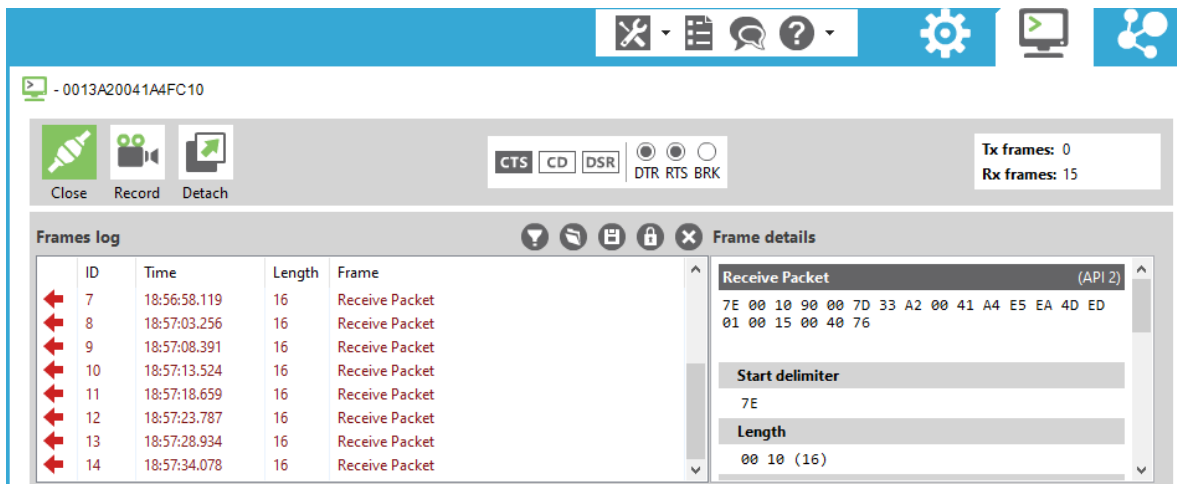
- 0013A20041A4FC10

Close Record Detach

CTS CD DSR DTR RTS BRK

Tx frames: 0
Rx frames: 15

Frames log

Frame details

| | ID | Time | Length | Frame |
|---|---|---|---|---|
| | 7 | 18:56:58.119 | 16 | Receive Packet |
| | 8 | 18:57:03.256 | 16 | Receive Packet |
| | 9 | 18:57:08.391 | 16 | Receive Packet |
| | 10 | 18:57:13.524 | 16 | Receive Packet |
| | 11 | 18:57:18.659 | 16 | Receive Packet |
| | 12 | 18:57:23.787 | 16 | Receive Packet |
| | 13 | 18:57:28.934 | 16 | Receive Packet |
| | 14 | 18:57:34.078 | 16 | Receive Packet |

Receive Packet (API 2)

7E 00 10 90 00 7D 33 A2 00 41 A4 E5 EA 4D ED 01 00 15 00 40 76

Start delimiter

7E

Length

00 10 (16)